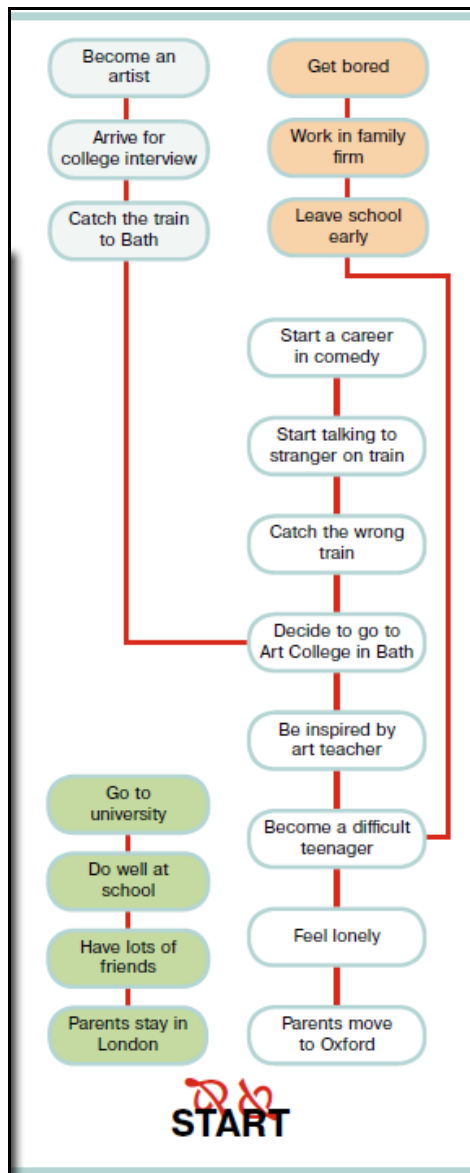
Become an artist

Get bored

Arrive for college interview

Work in family firm

Catch the train to Bath

Leave school early

Start a career in comedy

Start talking to stranger on train

Catch the wrong train

Decide to go to Art College in Bath

Be inspired by art teacher

Go to university

Become a difficult teenager

Do well at school

Have lots of friends

Feel lonely

Parents stay in London

Parents move to Oxford

START